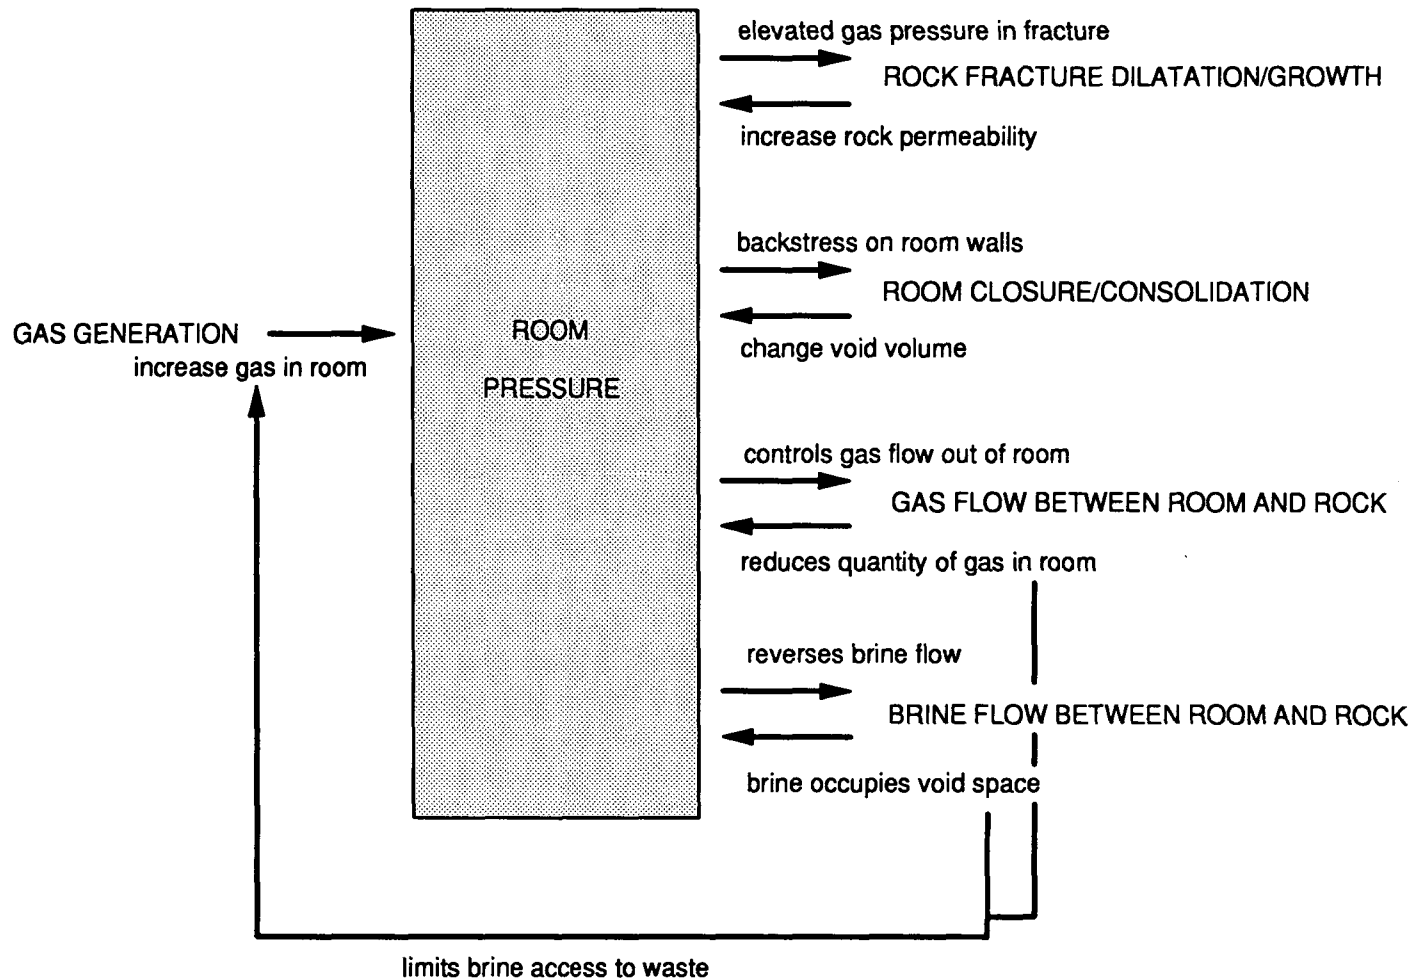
elevated gas pressure in fracture
ROCK FRACTURE DILATATION/GROWTH
increase rock permeability

backstress on room walls
ROOM CLOSURE/CONSOLIDATION
change void volume

GAS GENERATION
increase gas in room

ROOM
PRESSURE

controls gas flow out of room
GAS FLOW BETWEEN ROOM AND ROCK
reduces quantity of gas in room

reverses brine flow
BRINE FLOW BETWEEN ROOM AND ROCK
brine occupies void space

limits brine access to waste